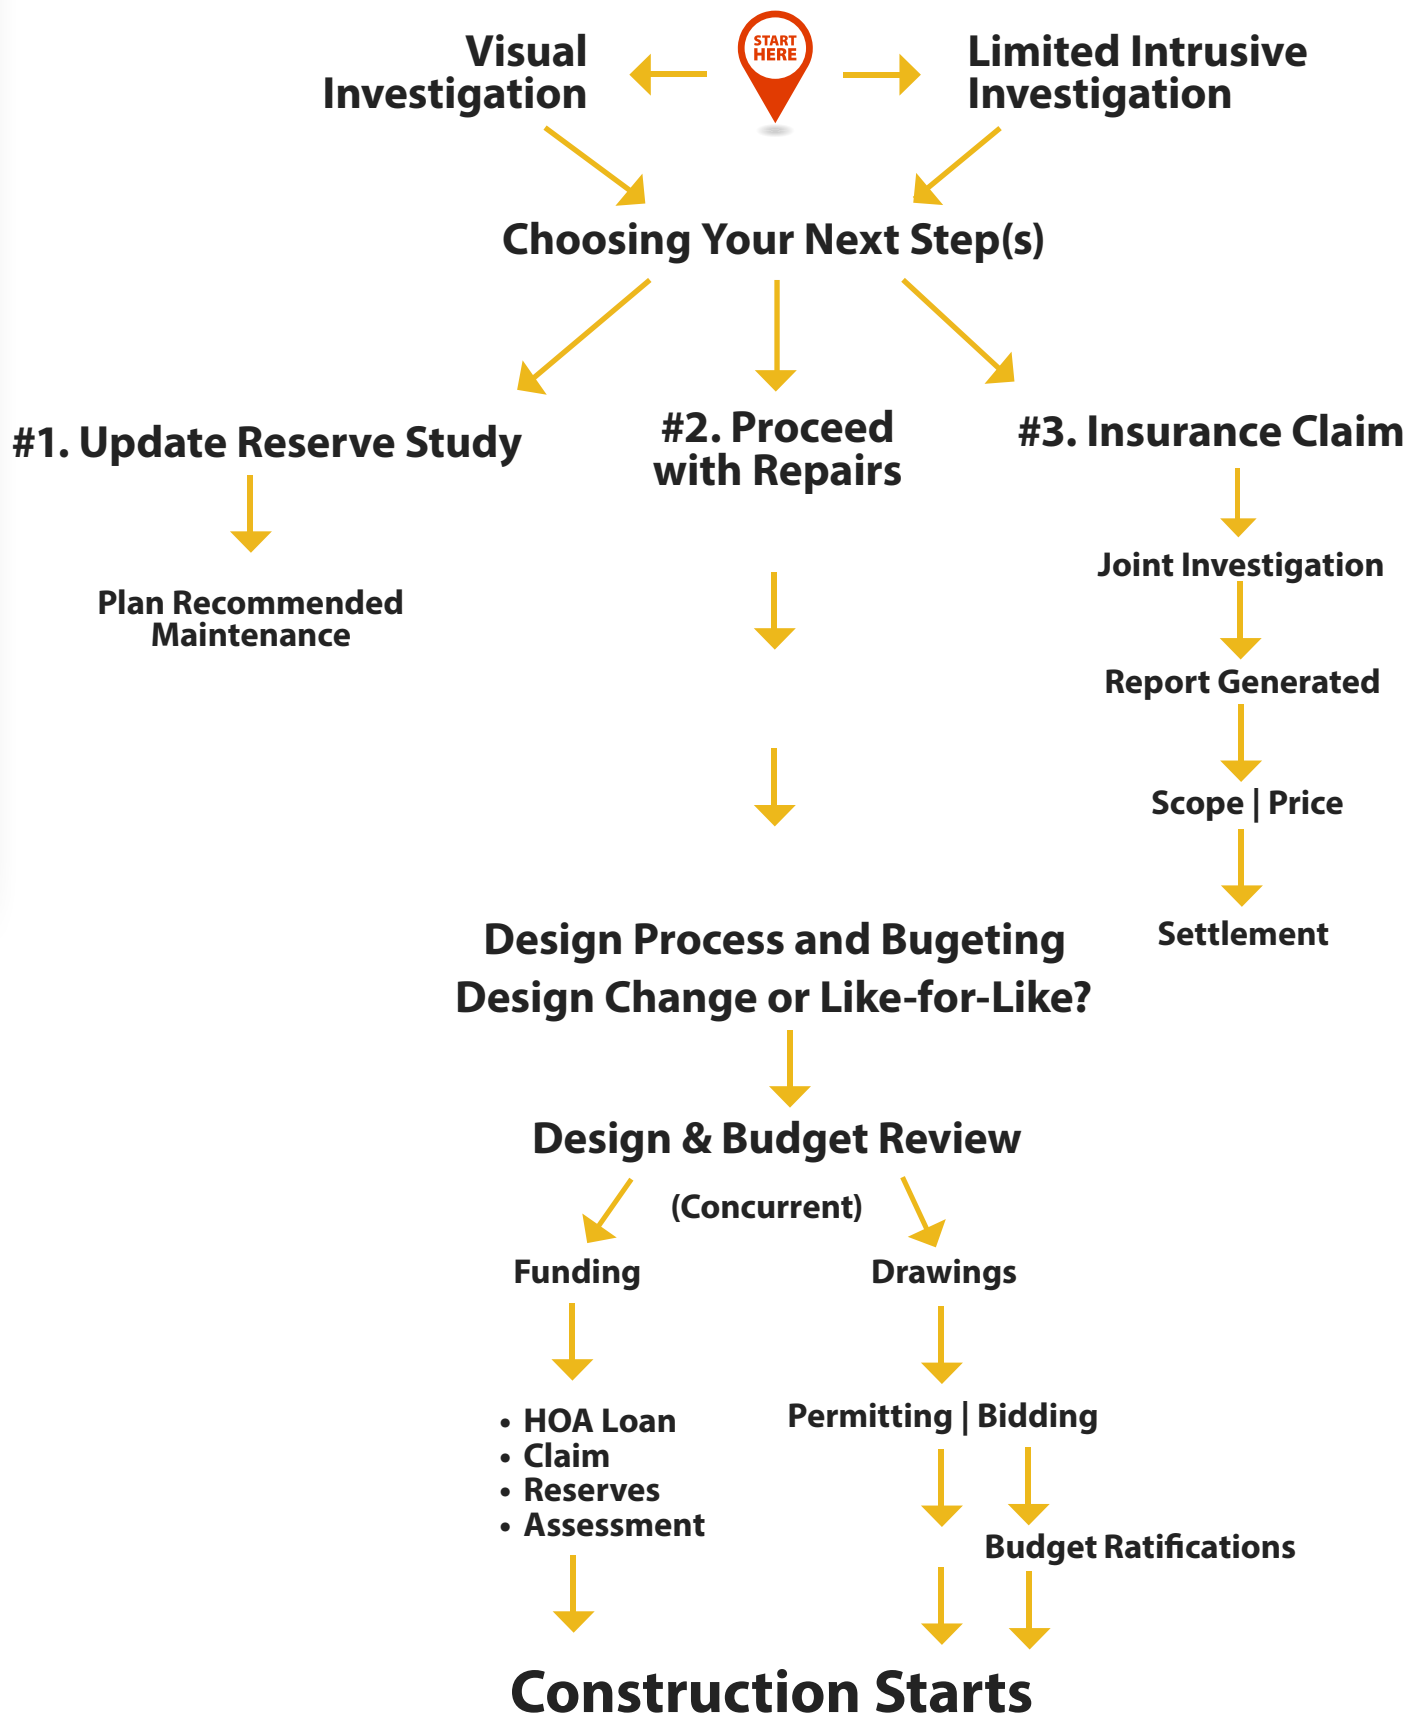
START HERE

Visual Investigation

Limited Intrusive Investigation

Choosing Your Next Step(s)

#1. Update Reserve Study

Plan Recommended Maintenance

#2. Proceed with Repairs

#3. Insurance Claim

Joint Investigation

Report Generated

Scope | Price

Settlement

Design Process and Bugeting
Design Change or Like-for-Like?

Design & Budget Review

(Concurrent)

Funding

- HOA Loan
- Claim
- Reserves
- Assessment

Drawings

Permitting | Bidding

Budget Ratifications

Construction Starts